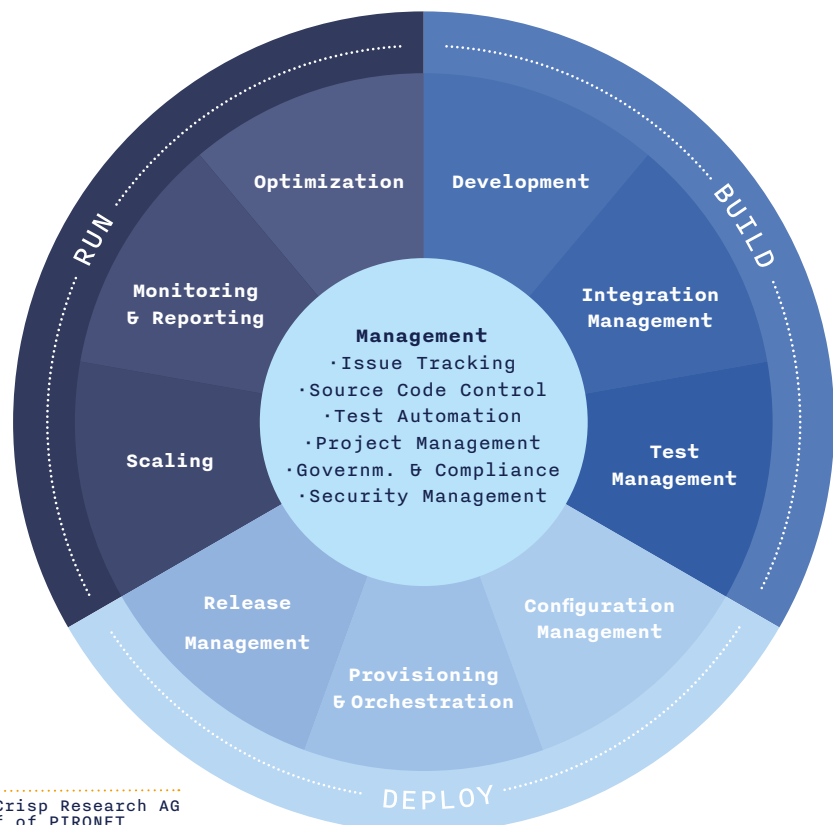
RUN

BUILD

DEPLOY

Optimization

Development

Monitoring & Reporting

Integration Management

Scaling

Test Management

Release Management

Provisioning & Orchestration

Configuration Management

Management
·Issue Tracking
·Source Code Control
·Test Automation
·Project Management
·Governm. & Compliance
·Security Management

Crisp Research AG
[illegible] of PIRONET